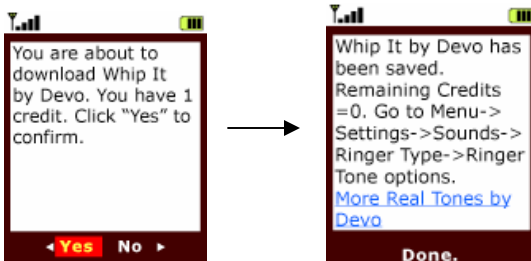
You are about to download Whip It by Devo. You have 1 credit. Click "Yes" to confirm.

◂ Yes No ▸

Whip It by Devo has been saved. Remaining Credits =0. Go to Menu-> Settings->Sounds-> Ringer Type->Ringer Tone options.
More Real Tones by Devo

Done.